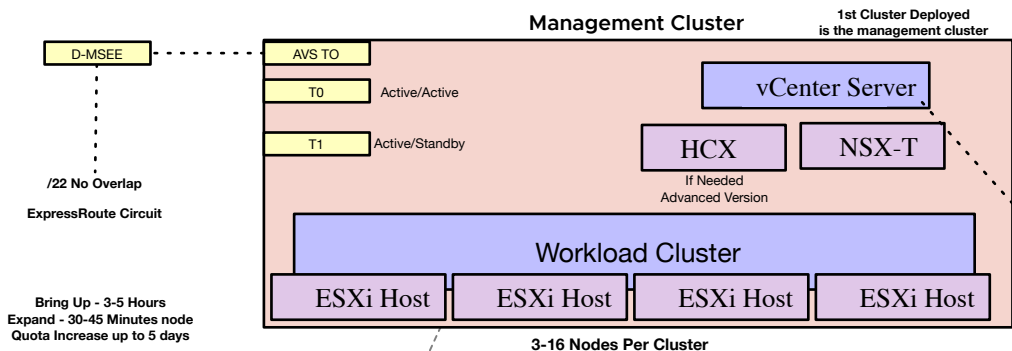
Management Cluster

1st Cluster Deployed is the management cluster

D-MSEE

AVS TO

T0

Active/Active

T1

Active/Standby

vCenter Server

HCX

NSX-T

If Needed Advanced Version

/22 No Overlap

ExpressRoute Circuit

Workload Cluster

Bring Up - 3-5 Hours
Expand - 30-45 Minutes node
Quota Increase up to 5 days

ESXi Host

ESXi Host

ESXi Host

ESXi Host

3-16 Nodes Per Cluster